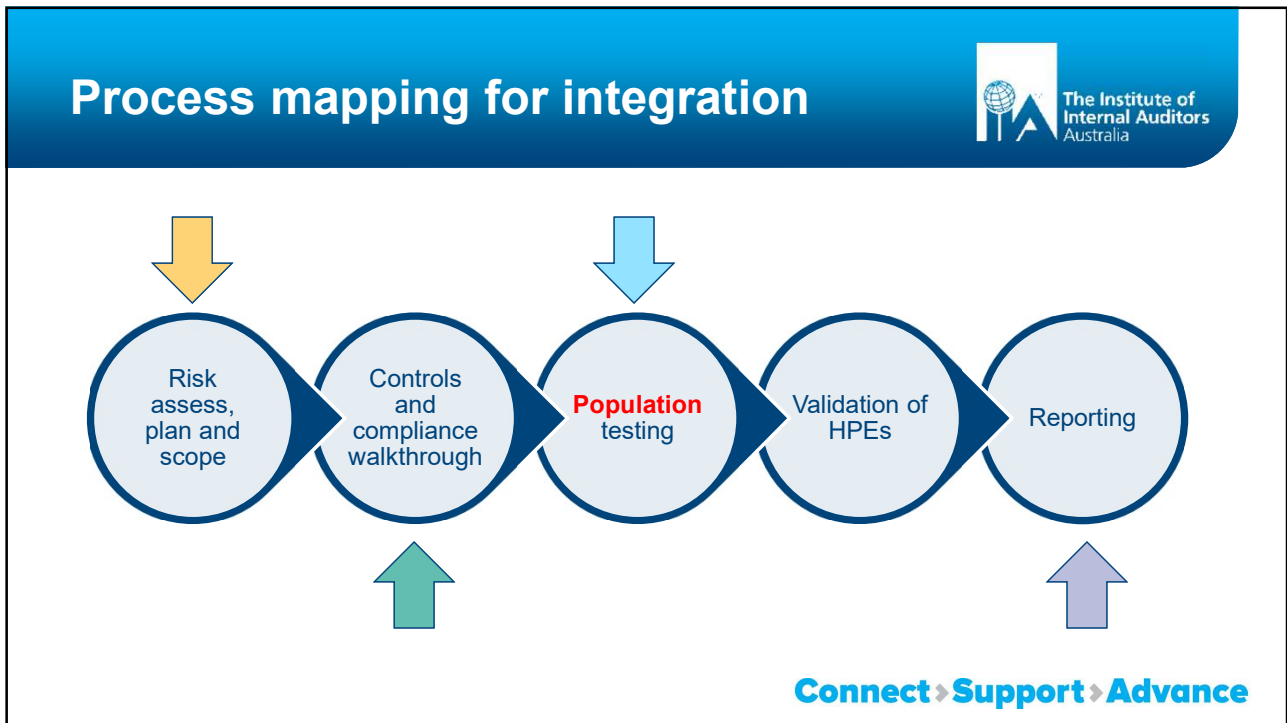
Process mapping for integration

The Institute of Internal Auditors Australia

Risk assess, plan and scope

Controls and compliance walkthrough

Population testing

Validation of HPEs

Reporting

Connect › Support › Advance